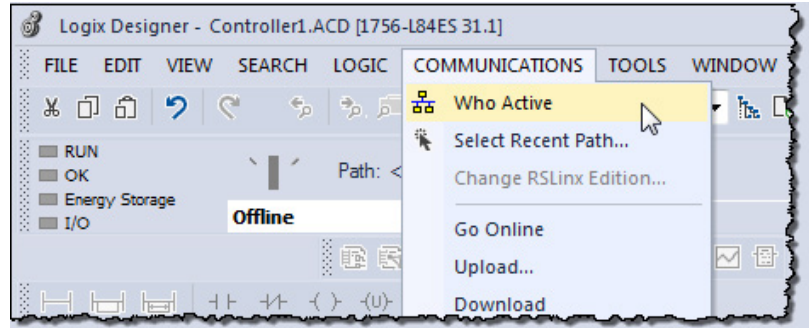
Logix Designer - Controller1.ACD [1756-L84ES 31.1]

FILE EDIT VIEW SEARCH LOGIC COMMUNICATIONS TOOLS WINDOW

Who Active
Select Recent Path...
Change RSLinx Edition...
Go Online
Upload...
Download

RUN
OK
Energy Storage
I/O

Path: <

Offline